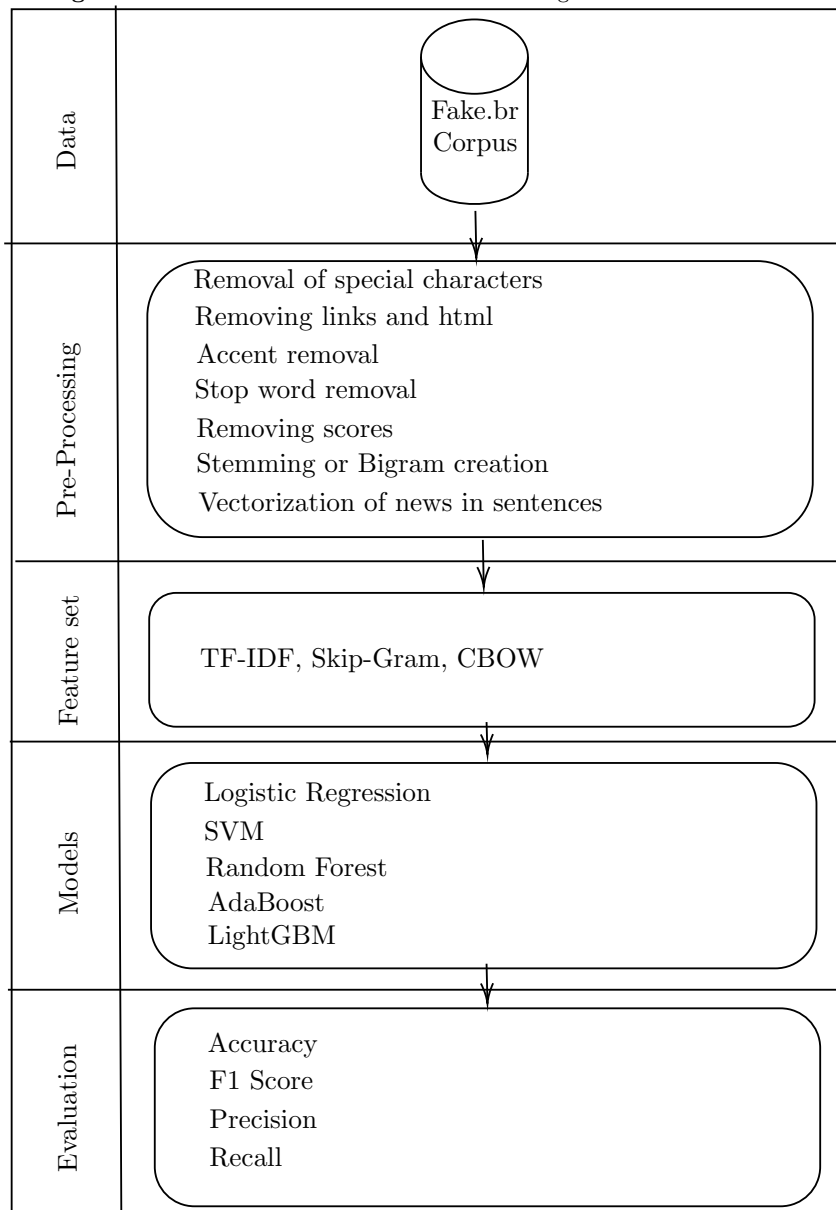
Data

Fake.br Corpus

Pre-Processing

Removal of special characters
Removing links and html
Accent removal
Stop word removal
Removing scores
Stemming or Bigram creation
Vectorization of news in sentences

Feature set

TF-IDF, Skip-Gram, CBOW

Models

Logistic Regression
SVM
Random Forest
AdaBoost
LightGBM

Evaluation

Accuracy
F1 Score
Precision
Recall